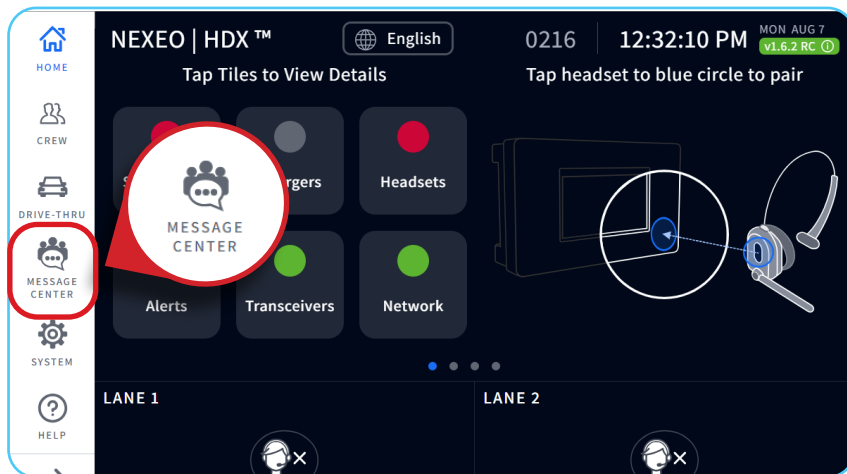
HOME

CREW

DRIVE-THRU

MESSAGE CENTER

SYSTEM

HELP

NEXEO | HDX ™

English

0216

12:32:10 PM

MON AUG 7

v1.6.2 RC

Tap Tiles to View Details

Tap headset to blue circle to pair

S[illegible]

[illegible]rgers

Headsets

MESSAGE CENTER

Alerts

Transceivers

Network

LANE 1

LANE 2